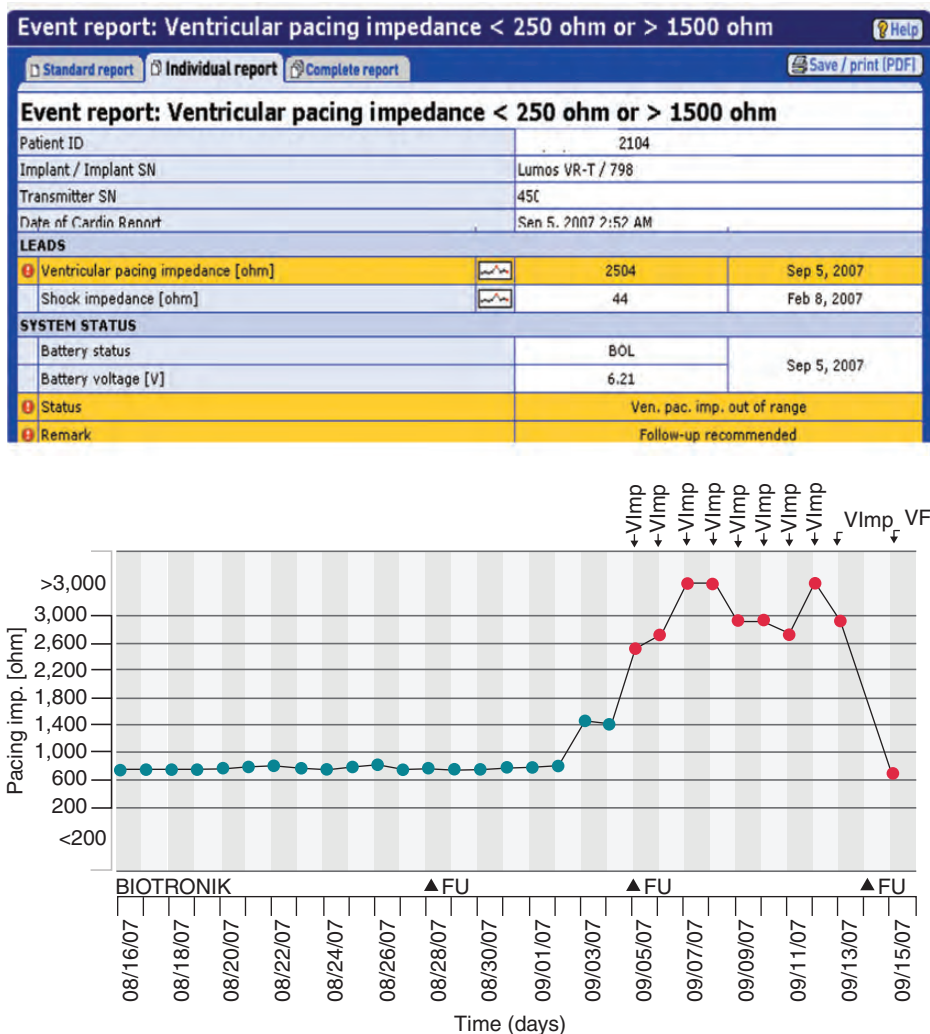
Event report: Ventricular pacing impedance < 250 ohm or > 1500 ohm

Help

Standard report | Individual report | Complete report

Save / print (PDF)

Event report: Ventricular pacing impedance < 250 ohm or > 1500 ohm

| | |
|---|---|
| Patient ID | 2104 |
| Implant / Implant SN | Lumos VR-T / 798 |
| Transmitter SN | 45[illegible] |
| Date of Cardio Report | Sep 5, 2007 2:52 AM |

| | | |
|---|---|---|
| LEADS | | |
| Ventricular pacing impedance [ohm] | 2504 | Sep 5, 2007 |
| Shock impedance [ohm] | 44 | Feb 8, 2007 |
| SYSTEM STATUS | | |
| Battery status | BOL | Sep 5, 2007 |
| Battery voltage [V] | 6.21 | |
| Status | Ven. pac. imp. out of range | |
| Remark | Follow-up recommended | |

VImp VImp VImp VImp VImp VImp VImp VImp VImp VF

Pacing imp. [ohm]

>3,000
3,000
2,600
2,200
1,800
1,400
1,000
600
200
<200

BIOTRONIK
FU
FU
FU

08/16/07 08/18/07 08/20/07 08/22/07 08/24/07 08/26/07 08/28/07 08/30/07 09/01/07 09/03/07 09/05/07 09/07/07 09/09/07 09/11/07 09/13/07 09/15/07

Time (days)